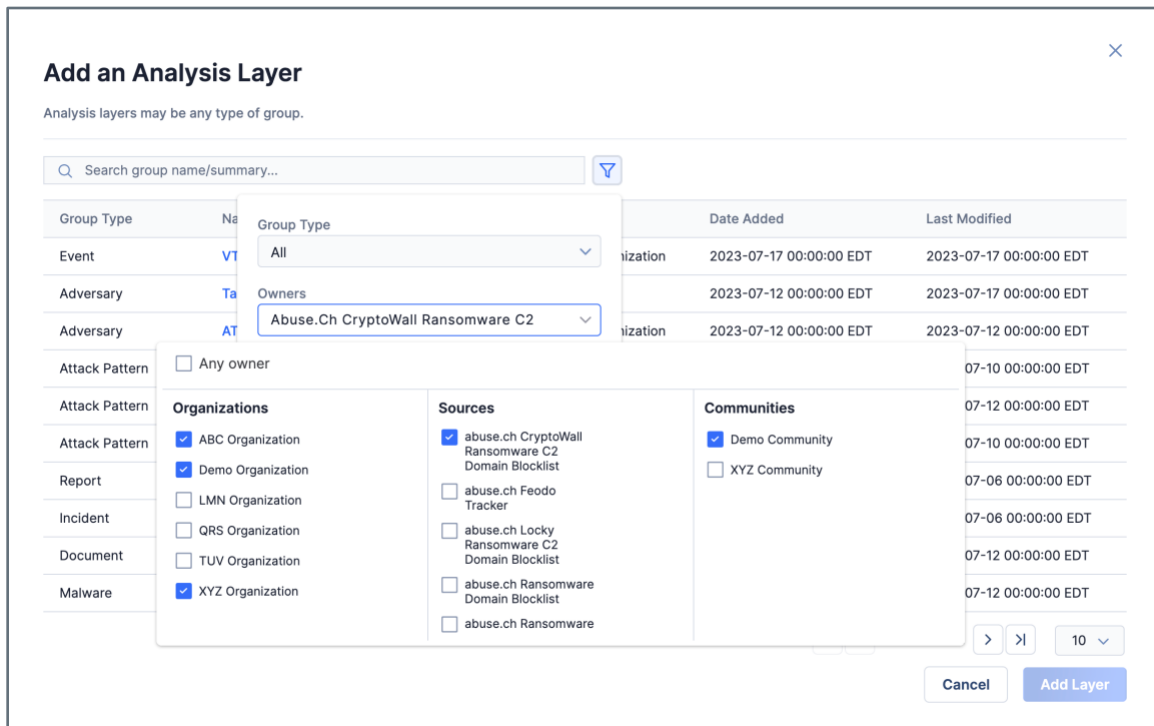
Add an Analysis Layer

Analysis layers may be any type of group.

Search group name/summary...

| Group Type | Na | | Date Added | Last Modified |
|---|---|---|---|---|
| Event | VT | nization | 2023-07-17 00:00:00 EDT | 2023-07-17 00:00:00 EDT |
| Adversary | Ta | | 2023-07-12 00:00:00 EDT | 2023-07-17 00:00:00 EDT |
| Adversary | AT | nization | 2023-07-12 00:00:00 EDT | 2023-07-12 00:00:00 EDT |
| Attack Pattern | | | | 07-10 00:00:00 EDT |
| Attack Pattern | | | | 07-12 00:00:00 EDT |
| Attack Pattern | | | | 07-10 00:00:00 EDT |
| Report | | | | 07-06 00:00:00 EDT |
| Incident | | | | 07-06 00:00:00 EDT |
| Document | | | | 07-12 00:00:00 EDT |
| Malware | | | | 07-12 00:00:00 EDT |

Group Type
All

Owners
Abuse.Ch CryptoWall Ransomware C2

Any owner

Organizations
ABC Organization
Demo Organization
LMN Organization
QRS Organization
TUV Organization
XYZ Organization

Sources
abuse.ch CryptoWall Ransomware C2 Domain Blocklist
abuse.ch Feodo Tracker
abuse.ch Locky Ransomware C2 Domain Blocklist
abuse.ch Ransomware Domain Blocklist
abuse.ch Ransomware

Communities
Demo Community
XYZ Community

10

Cancel
Add Layer